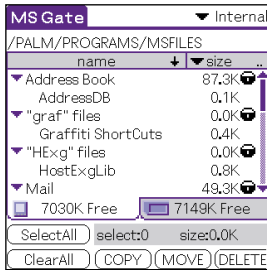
MS Gate ▾ Internal

/PALM/PROGRAMS/MSFILES

| name ↓ | ▾size .. |
|---|---|
| ▾Address Book | 87.3K |
| AddressDB | 0.1K |
| ▾"graf" files | 0.0K |
| Graffiti ShortCuts | 0.4K |
| ▾"HExg" files | 0.0K |
| HostExgLib | 0.8K |
| ▾Mail | 49.3K |

7030K Free 7149K Free

SelectAll select:0 size:0.0K

ClearAll COPY MOVE DELETE